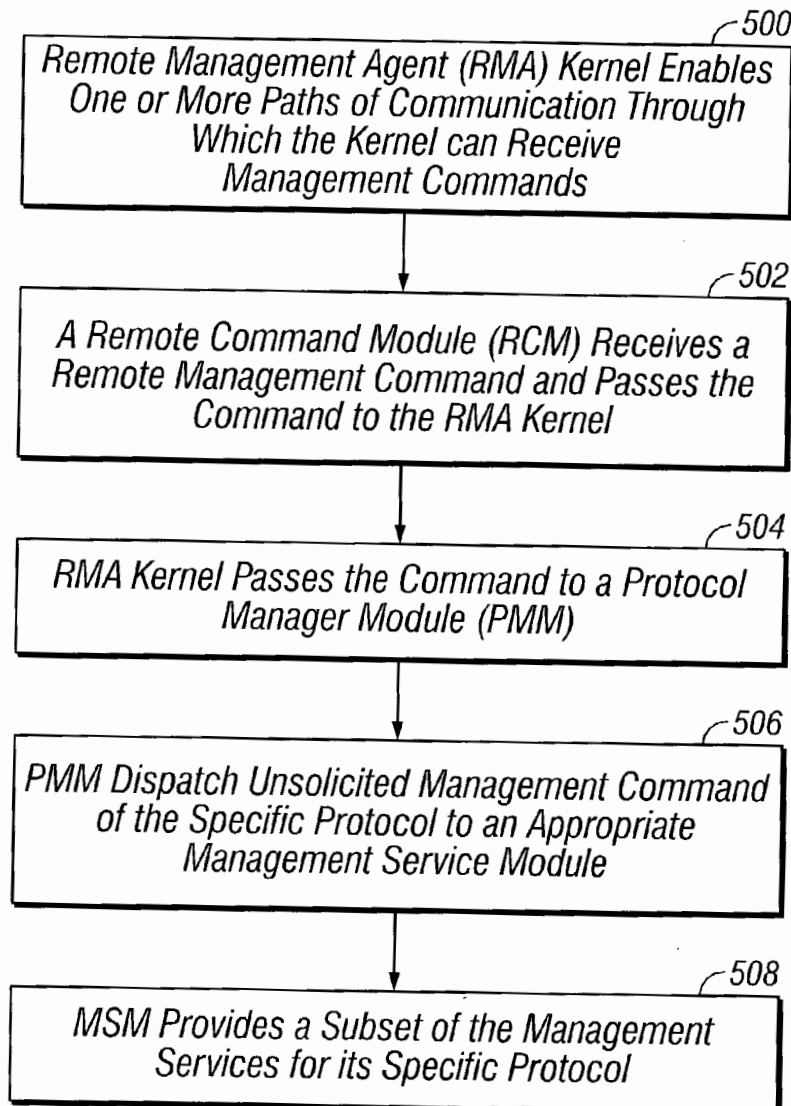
500

Remote Management Agent (RMA) Kernel Enables One or More Paths of Communication Through Which the Kernel can Receive Management Commands

502

A Remote Command Module (RCM) Receives a Remote Management Command and Passes the Command to the RMA Kernel

504

RMA Kernel Passes the Command to a Protocol Manager Module (PMM)

506

PMM Dispatch Unsolicited Management Command of the Specific Protocol to an Appropriate Management Service Module

508

MSM Provides a Subset of the Management Services for its Specific Protocol